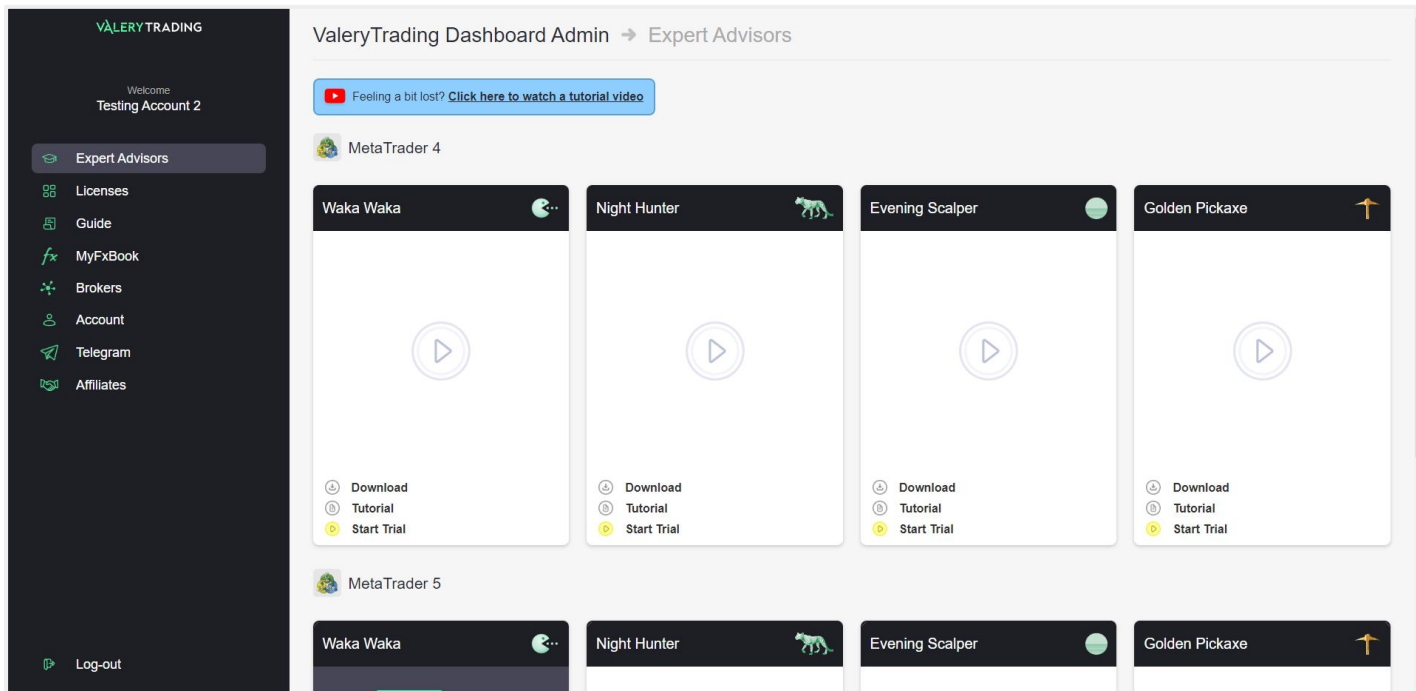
VALERYTRADING

Welcome
Testing Account 2

Expert Advisors
Licenses
Guide
MyFxBook
Brokers
Account
Telegram
Affiliates

Log-out

ValeryTrading Dashboard Admin → Expert Advisors

Feeling a bit lost? Click here to watch a tutorial video

MetaTrader 4

Waka Waka
Download
Tutorial
Start Trial

Night Hunter
Download
Tutorial
Start Trial

Evening Scalper
Download
Tutorial
Start Trial

Golden Pickaxe
Download
Tutorial
Start Trial

MetaTrader 5

Waka Waka

Night Hunter

Evening Scalper

Golden Pickaxe